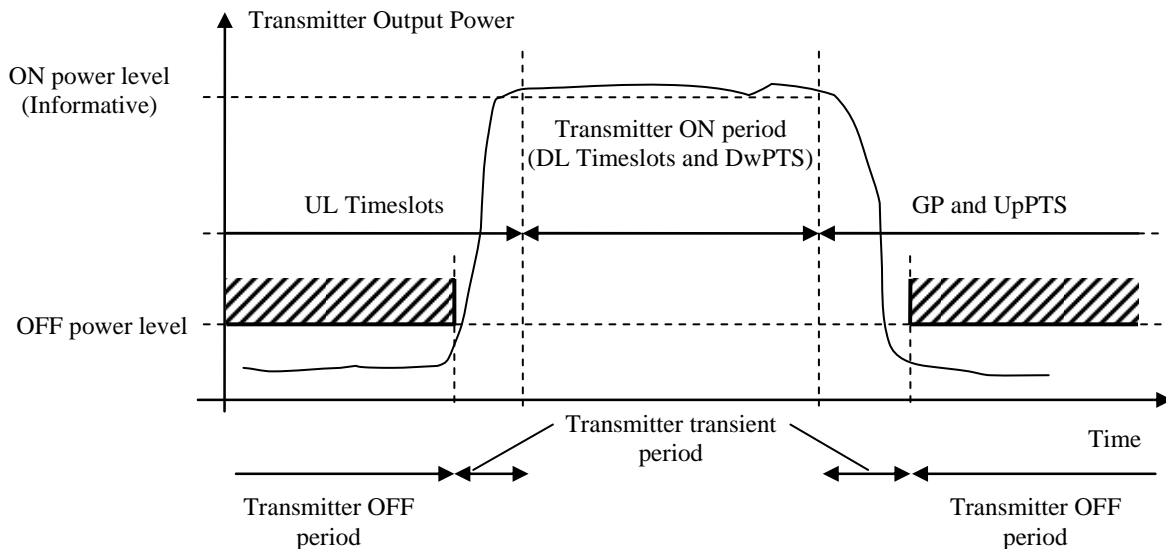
Transmitter Output Power

ON power level (Informative)

Transmitter ON period (DL Timeslots and DwPTS)

UL Timeslots

GP and UpPTS

OFF power level

Transmitter transient period

Time

Transmitter OFF period

Transmitter OFF period